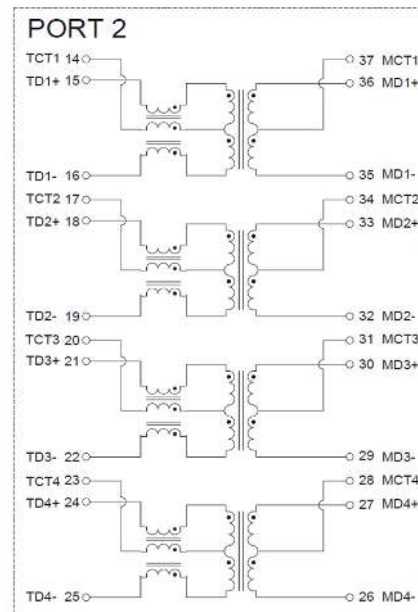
PORT 2

TCT1 14
TD1+ 15
TD1- 16
TCT2 17
TD2+ 18
TD2- 19
TCT3 20
TD3+ 21
TD3- 22
TCT4 23
TD4+ 24
TD4- 25

37 MCT1
36 MD1+
35 MD1-
34 MCT2
33 MD2+
32 MD2-
31 MCT3
30 MD3+
29 MD3-
28 MCT4
27 MD4+
26 MD4-